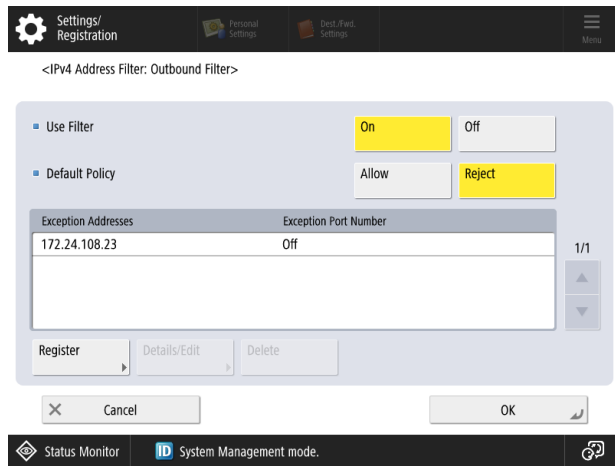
Settings/ Registration

Personal Settings

Dest./Fwd. Settings

Menu

<IPv4 Address Filter: Outbound Filter>

Use Filter

On

Off

Default Policy

Allow

Reject

| Exception Addresses | Exception Port Number |
|---|---|
| 172.24.108.23 | Off |

1/1

Register

Details/Edit

Delete

Cancel

OK

Status Monitor

ID System Management mode.